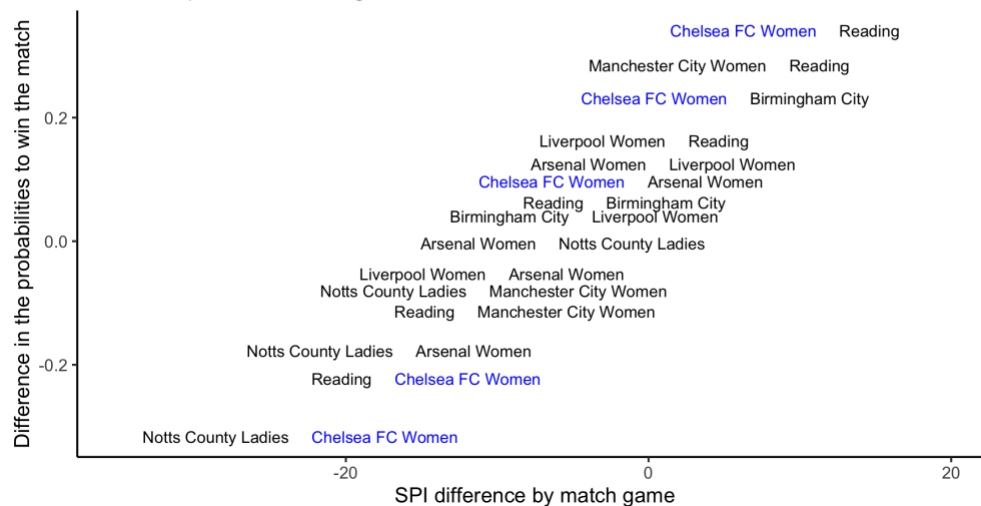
Chelsea FC Women Reading
Manchester City Women Reading
Chelsea FC Women Birmingham City
Liverpool Women Reading
Arsenal Women Liverpool Women
Chelsea FC Women Arsenal Women
Reading Birmingham City
Birmingham City Liverpool Women
Arsenal Women Notts County Ladies
Liverpool Women Arsenal Women
Notts County Ladies Manchester City Women
Reading Manchester City Women
Notts County Ladies Arsenal Women
Reading Chelsea FC Women
Notts County Ladies Chelsea FC Women

0.2
0.0
-0.2

Difference in the probabilities to win the match

-20
0
20

SPI difference by match game